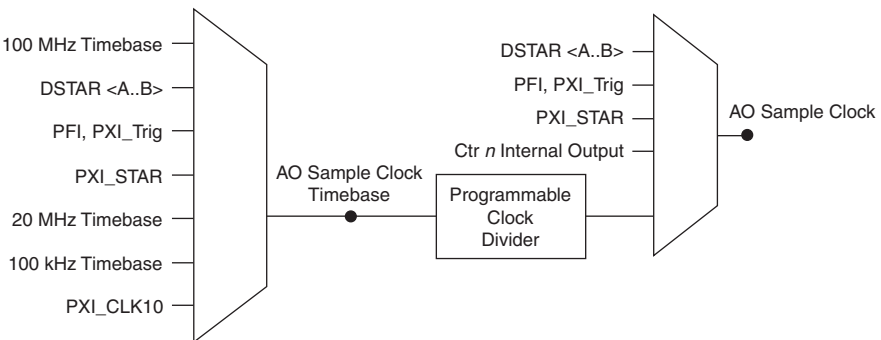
100 MHz Timebase
DSTAR <A..B>
PFI, PXI_Trig
PXI_STAR
20 MHz Timebase
100 kHz Timebase
PXI_CLK10

AO Sample Clock Timebase

Programmable Clock Divider

DSTAR <A..B>
PFI, PXI_Trig
PXI_STAR
Ctr $n$ Internal Output

AO Sample Clock